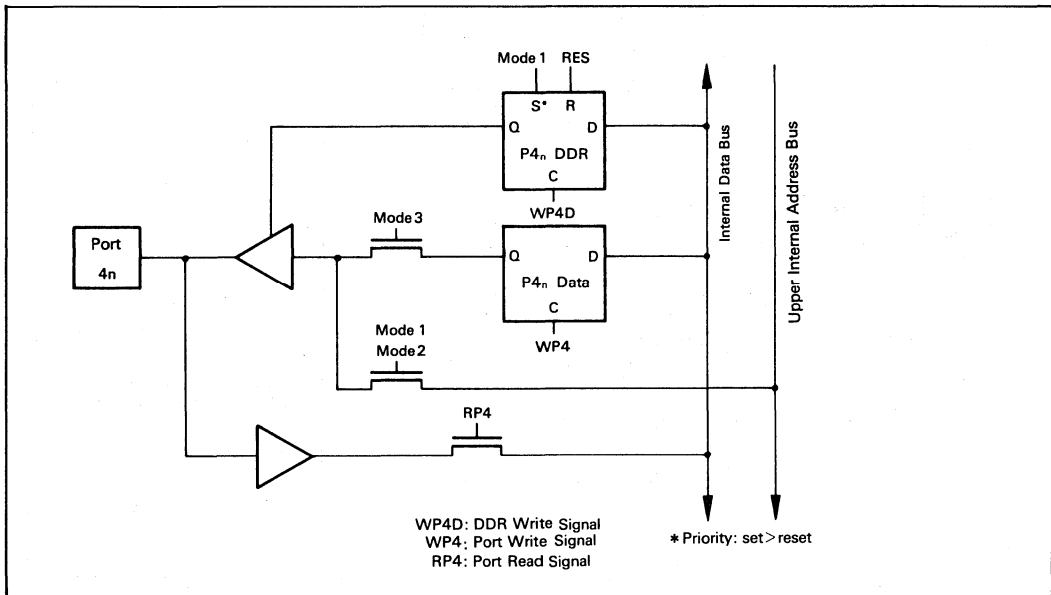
Mode 1
RES
S*
R
Q
D
$P4_n$ DDR
C
WP4D
Internal Data Bus
Upper Internal Address Bus
Port
4n
Mode 3
Q
D
$P4_n$ Data
C
WP4
Mode 1
Mode 2
RP4

WP4D: DDR Write Signal
WP4: Port Write Signal
RP4: Port Read Signal

* Priority: set > reset